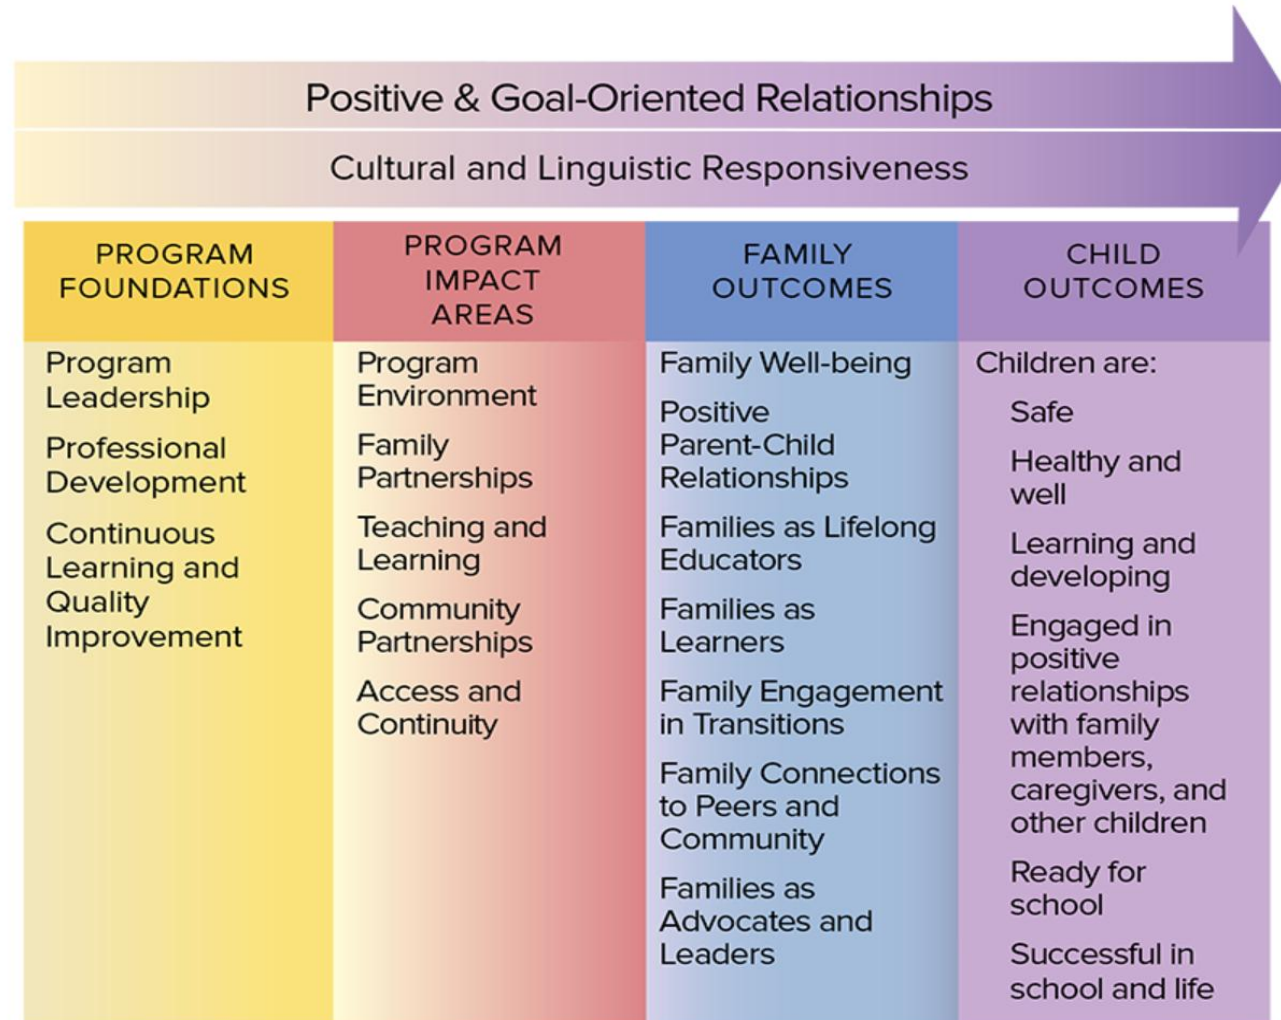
Positive & Goal-Oriented Relationships

Cultural and Linguistic Responsiveness

| PROGRAM FOUNDATIONS | PROGRAM IMPACT AREAS | FAMILY OUTCOMES | CHILD OUTCOMES |
|---|---|---|---|
| Program Leadership | Program Environment | Family Well-being | Children are: |
| Professional Development | Family Partnerships | Positive Parent-Child Relationships | Safe |
| Continuous Learning and Quality Improvement | Teaching and Learning | Families as Lifelong Educators | Healthy and well |
| | Community Partnerships | Families as Learners | Learning and developing |
| | Access and Continuity | Family Engagement in Transitions | Engaged in positive relationships with family members, caregivers, and other children |
| | | Family Connections to Peers and Community | Ready for school |
| | | Families as Advocates and Leaders | Successful in school and life |